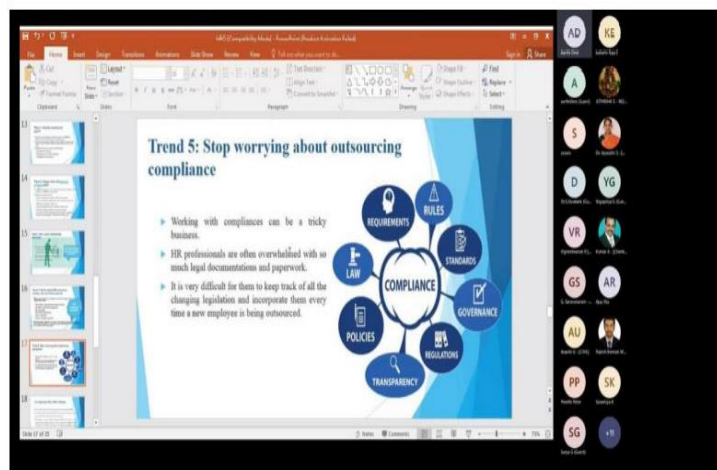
Trend 5: Stop worrying about outsourcing compliance

Working with compliances can be a tricky business.

HR professionals are often overwhelmed with so much legal documentations and paperwork.

It is very difficult for them to keep track of all the changing legislation and incorporate them every time a new employee is being outsourced.

REQUIREMENTS
RULES
STANDARDS
LAW
COMPLIANCE
GOVERNANCE
POLICIES
REGULATIONS
TRANSPARENCY

File Home Insert Design Transitions Animations Slide Show Review View

13
14
15
16
17
18

Slide 17 of 33

Notes Comments

AD
KE
A
S
D
YG
VR
GS
AR
AU
PP
SK
SG
+11